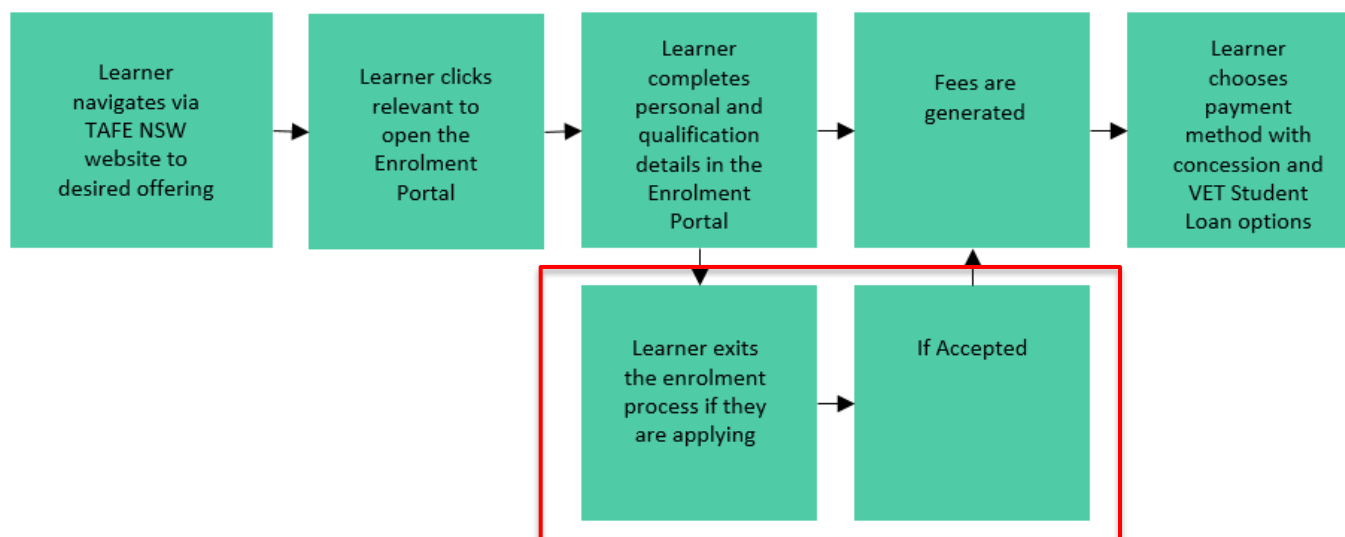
Learner navigates via TAFE NSW website to desired offering

Learner clicks relevant to open the Enrolment Portal

Learner completes personal and qualification details in the Enrolment Portal

Fees are generated

Learner chooses payment method with concession and VET Student Loan options

Learner exits the enrolment process if they are applying

If Accepted